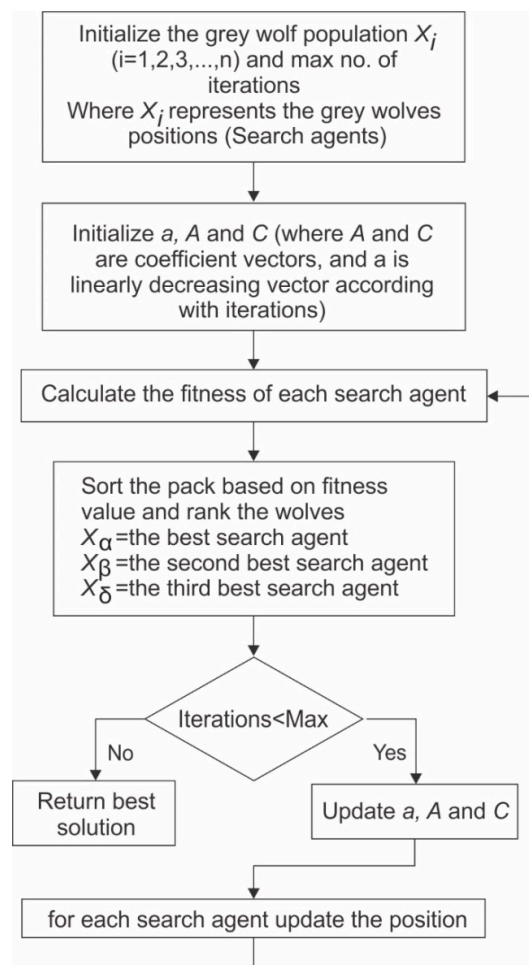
Initialize the grey wolf population $X_i$ (i=1,2,3,...,n) and max no. of iterations
Where $X_i$ represents the grey wolves positions (Search agents)

Initialize *a*, *A* and *C* (where *A* and *C* are coefficient vectors, and a is linearly decreasing vector according with iterations)

Calculate the fitness of each search agent

Sort the pack based on fitness value and rank the wolves
$X_\alpha$=the best search agent
$X_\beta$=the second best search agent
$X_\delta$=the third best search agent

Iterations<Max

No

Yes

Return best solution

Update *a*, *A* and *C*

for each search agent update the position